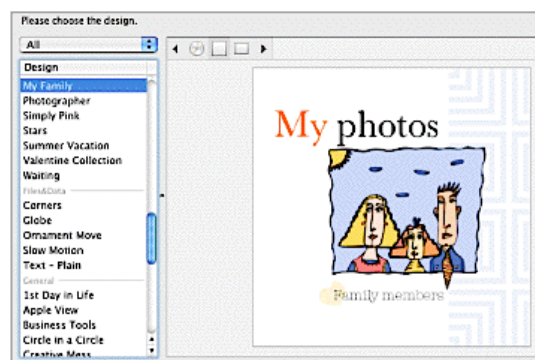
Please choose the design.

All

Design
My Family
Photographer
Simply Pink
Stars
Summer Vacation
Valentine Collection
Waiting
Files&Data
Corners
Globe
Ornament Move
Slow Motion
Text - Plain
General
1st Day in Life
Apple View
Business Tools
Circle in a Circle
Creative Mess

My photos

Family members